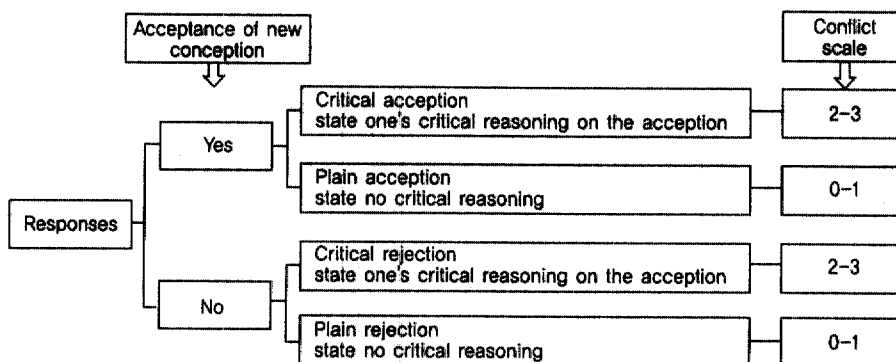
Acceptance of new conception

Conflict scale

Responses

Yes

Critical acception
state one's critical reasoning on the acception

2–3

Plain acception
state no critical reasoning

0–1

No

Critical rejection
state one's critical reasoning on the acception

2–3

Plain rejection
state no critical reasoning

0–1